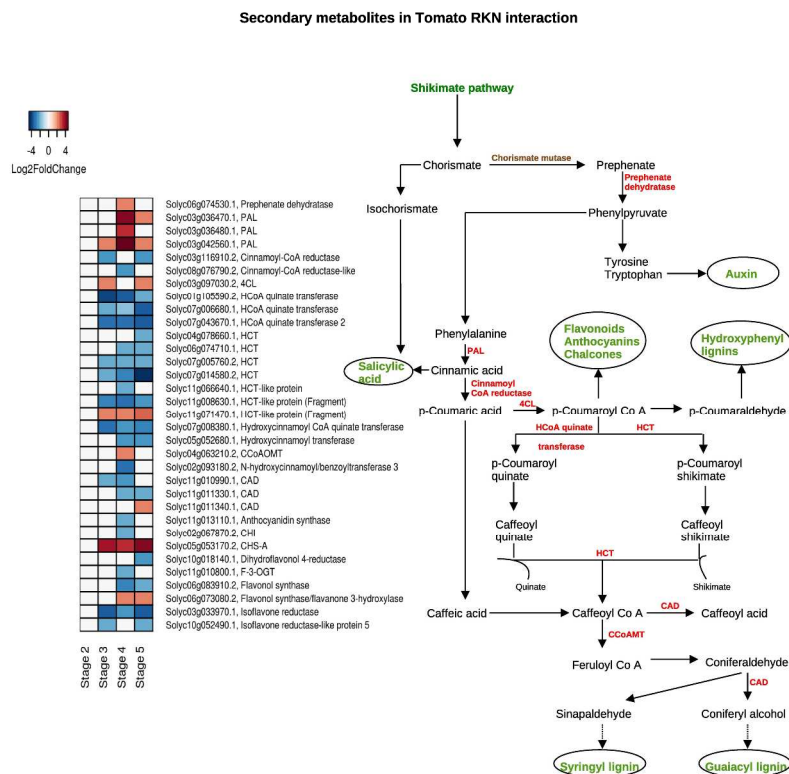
Secondary metabolites in Tomato RKN interaction

-4 0 4
Log2FoldChange

Solyc06g074530.1, Prephenate dehydratase
Solyc03g036470.1, PAL
Solyc03g036480.1, PAL
Solyc03g042560.1, PAL
Solyc03g116910.2, Cinnamoyl-CoA reductase
Solyc08g076790.2, Cinnamoyl-CoA reductase-like
Solyc03g097030.2, 4CL
Solyc01g105590.2, HCoA quinate transferase
Solyc07g006680.1, HCoA quinate transferase
Solyc07g043670.1, HCoA quinate transferase 2
Solyc04g078660.1, HCT
Solyc06g074710.1, HCT
Solyc07g005760.2, HCT
Solyc07g014580.2, HCT
Solyc11g066640.1, HCT-like protein
Solyc11g008630.1, HCT-like protein (Fragment)
Solyc11g071470.1, HCT-like protein (Fragment)
Solyc07g008380.1, Hydroxycinnamoyl CoA quinate transferase
Solyc05g052680.1, Hydroxycinnamoyl transferase
Solyc04g063210.2, CCoAOMT
Solyc02g093180.2, N-hydroxycinnamoyl/benzoyltransferase 3
Solyc11g010990.1, CAD
Solyc11g011330.1, CAD
Solyc11g011340.1, CAD
Solyc11g013110.1, Anthocyanidin synthase
Solyc02g067870.2, CHI
Solyc05g053170.2, CHS-A
Solyc10g018140.1, Dihydroflavonol 4-reductase
Solyc11g010800.1, F-3-OGT
Solyc06g083910.2, Flavonol synthase
Solyc06g073080.2, Flavonol synthase/flavanone 3-hydroxylase
Solyc03g033970.1, Isoflavone reductase
Solyc10g052490.1, Isoflavone reductase-like protein 5

Stage 2 Stage 3 Stage 4 Stage 5

Shikimate pathway
Chorismate
Chorismate mutase
Prephenate
Prephenate dehydratase
Isochorismate
Phenylpyruvate
Tyrosine Tryptophan
Auxin
Phenylalanine
PAL
Salicylic acid
Cinnamic acid
Cinnamoyl CoA reductase
4CL
Flavonoids Anthocyanins Chalcones
Hydroxyphenyl lignins
p-Coumaric acid
p-Coumaroyl Co A
p-Coumaraldehyde
HCoA quinate transferase
HCT
p-Coumaroyl quinate
p-Coumaroyl shikimate
Caffeoyl quinate
Caffeoyl shikimate
HCT
Quinate
Shikimate
Caffeic acid
Caffeoyl Co A
CAD
Caffeoyl acid
CCoAMT
Feruloyl Co A
Coniferaldehyde
CAD
Sinapaldehyde
Coniferyl alcohol
Syringyl lignin
Guaiacyl lignin